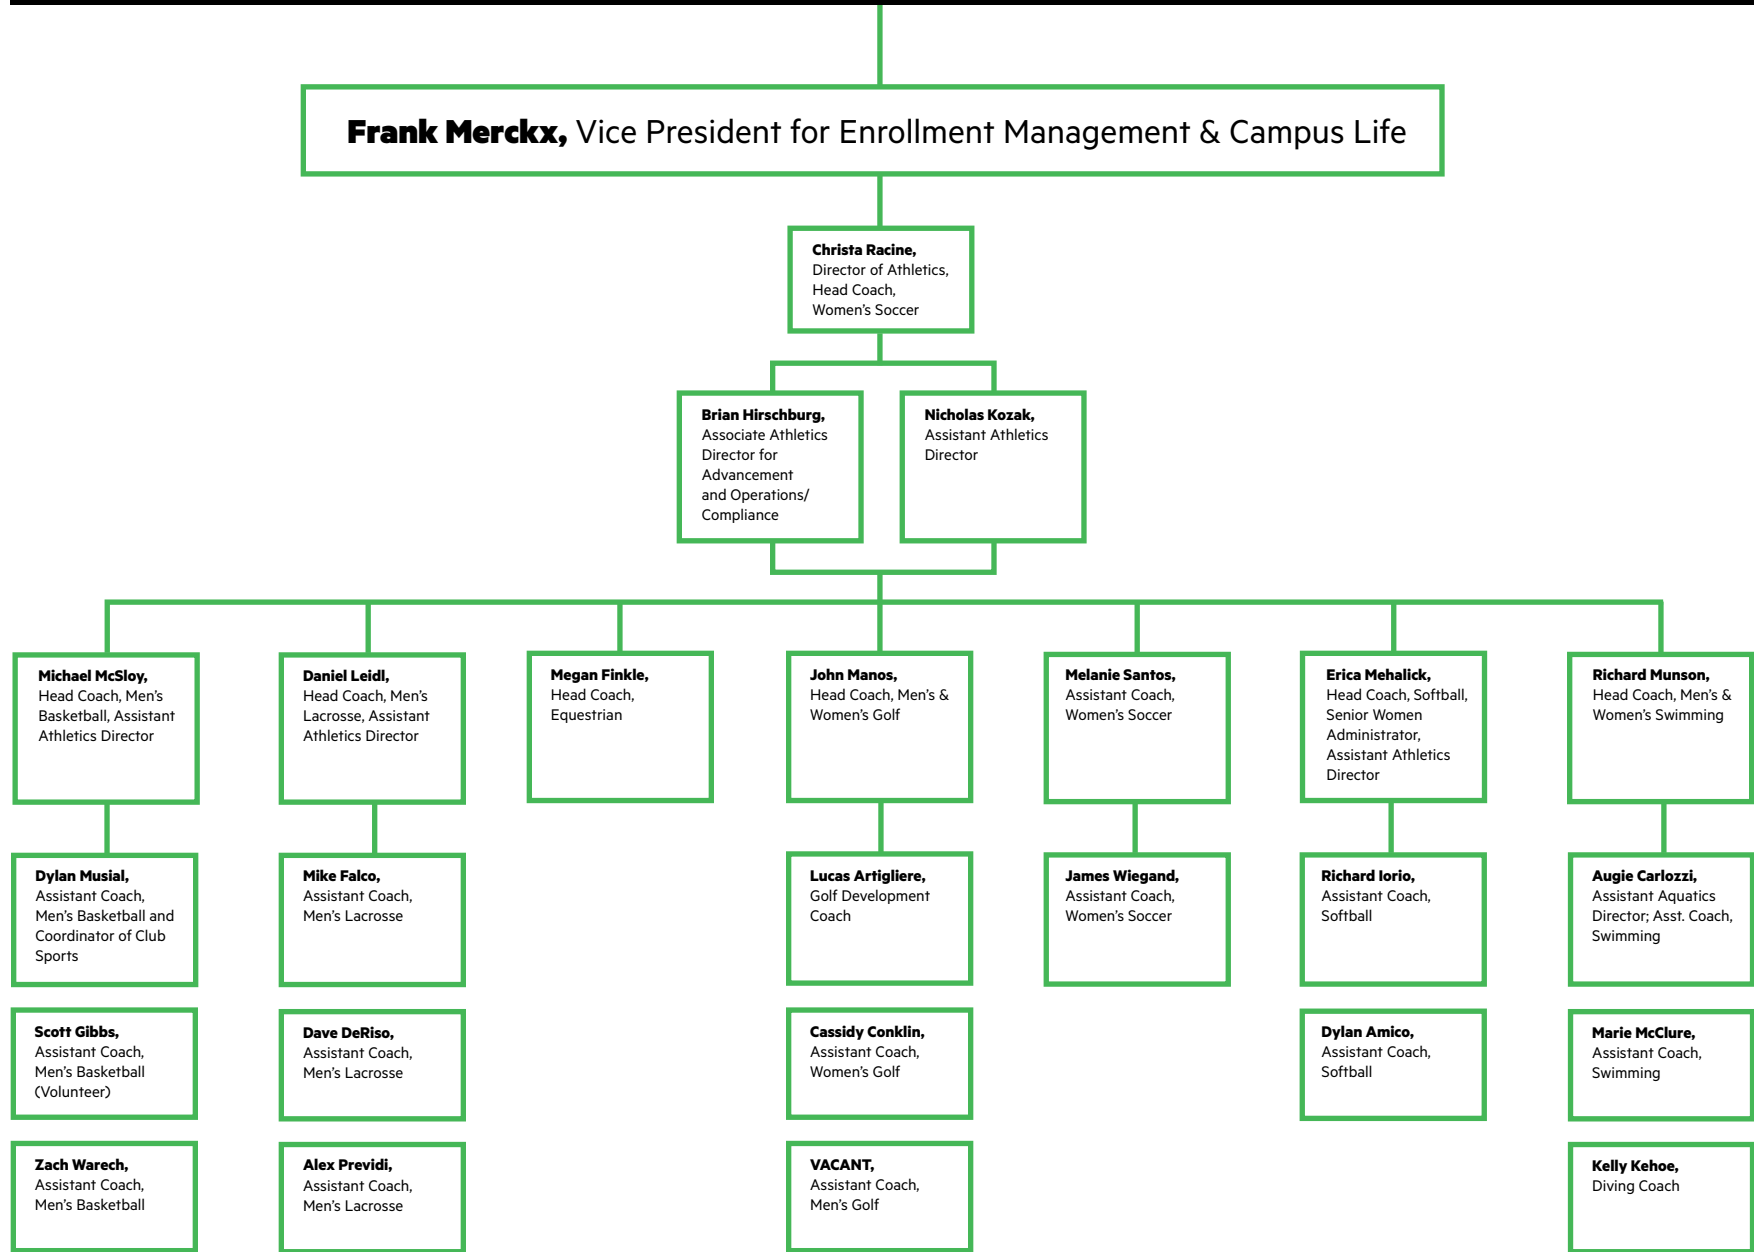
**Frank Merckx,** Vice President for Enrollment Management & Campus Life

**Christa Racine,** Director of Athletics, Head Coach, Women's Soccer

**Brian Hirschburg,** Associate Athletics Director for Advancement and Operations/ Compliance

**Nicholas Kozak,** Assistant Athletics Director

**Michael McSloy,** Head Coach, Men's Basketball, Assistant Athletics Director

**Dylan Musial,** Assistant Coach, Men's Basketball and Coordinator of Club Sports

**Scott Gibbs,** Assistant Coach, Men's Basketball (Volunteer)

**Zach Warech,** Assistant Coach, Men's Basketball

**Daniel Leidl,** Head Coach, Men's Lacrosse, Assistant Athletics Director

**Mike Falco,** Assistant Coach, Men's Lacrosse

**Dave DeRiso,** Assistant Coach, Men's Lacrosse

**Alex Previdi,** Assistant Coach, Men's Lacrosse

**Megan Finkle,** Head Coach, Equestrian

**John Manos,** Head Coach, Men's & Women's Golf

**Lucas Artigliere,** Golf Development Coach

**Cassidy Conklin,** Assistant Coach, Women's Golf

**VACANT,** Assistant Coach, Men's Golf

**Melanie Santos,** Assistant Coach, Women's Soccer

**James Wiegand,** Assistant Coach, Women's Soccer

**Erica Mehalick,** Head Coach, Softball, Senior Women Administrator, Assistant Athletics Director

**Richard Iorio,** Assistant Coach, Softball

**Dylan Amico,** Assistant Coach, Softball

**Richard Munson,** Head Coach, Men's & Women's Swimming

**Augie Carlozzi,** Assistant Aquatics Director; Asst. Coach, Swimming

**Marie McClure,** Assistant Coach, Swimming

**Kelly Kehoe,** Diving Coach